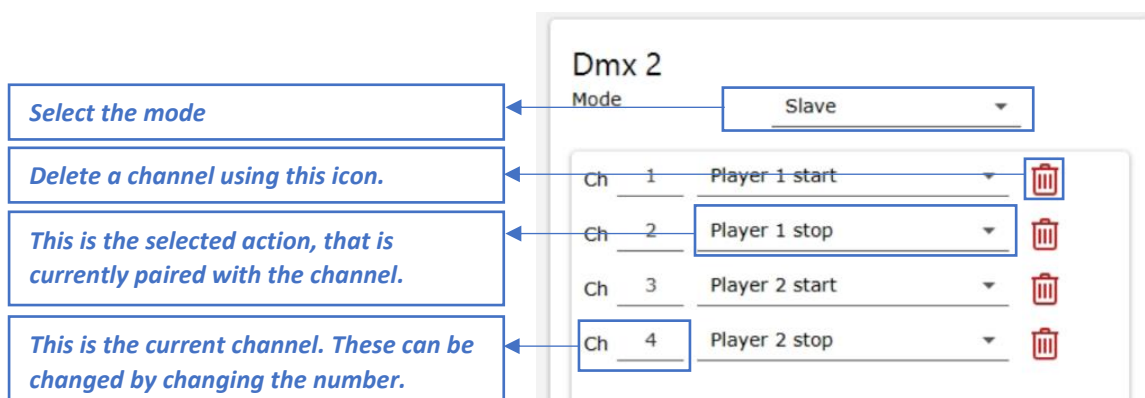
Select the mode

Delete a channel using this icon.

This is the selected action, that is currently paired with the channel.

This is the current channel. These can be changed by changing the number.

Dmx 2

Mode

Slave

Ch 1 Player 1 start

Ch 2 Player 1 stop

Ch 3 Player 2 start

Ch 4 Player 2 stop